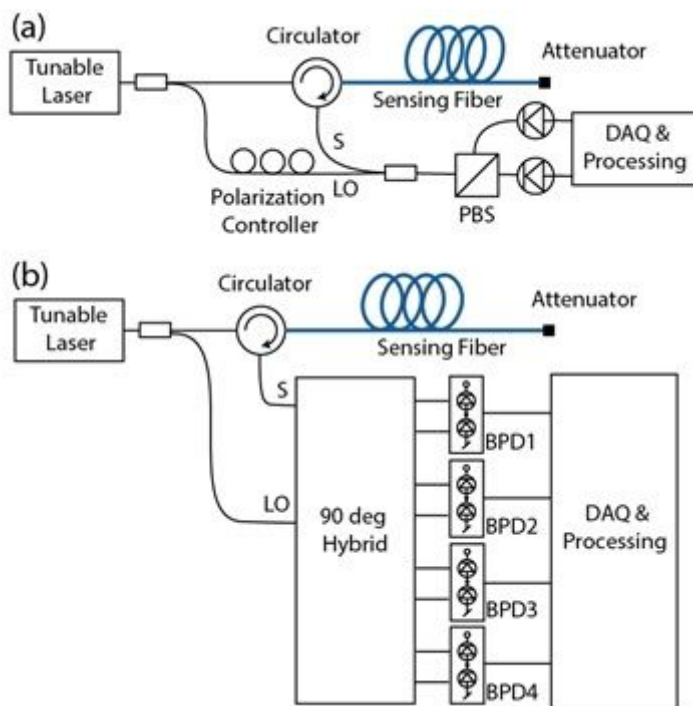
(a)

Tunable Laser

Circulator

Attenuator

Sensing Fiber

S

DAQ & Processing

LO

Polarization Controller

PBS

(b)

Tunable Laser

Circulator

Attenuator

Sensing Fiber

S

LO

90 deg Hybrid

BPD1

BPD2

BPD3

BPD4

DAQ & Processing